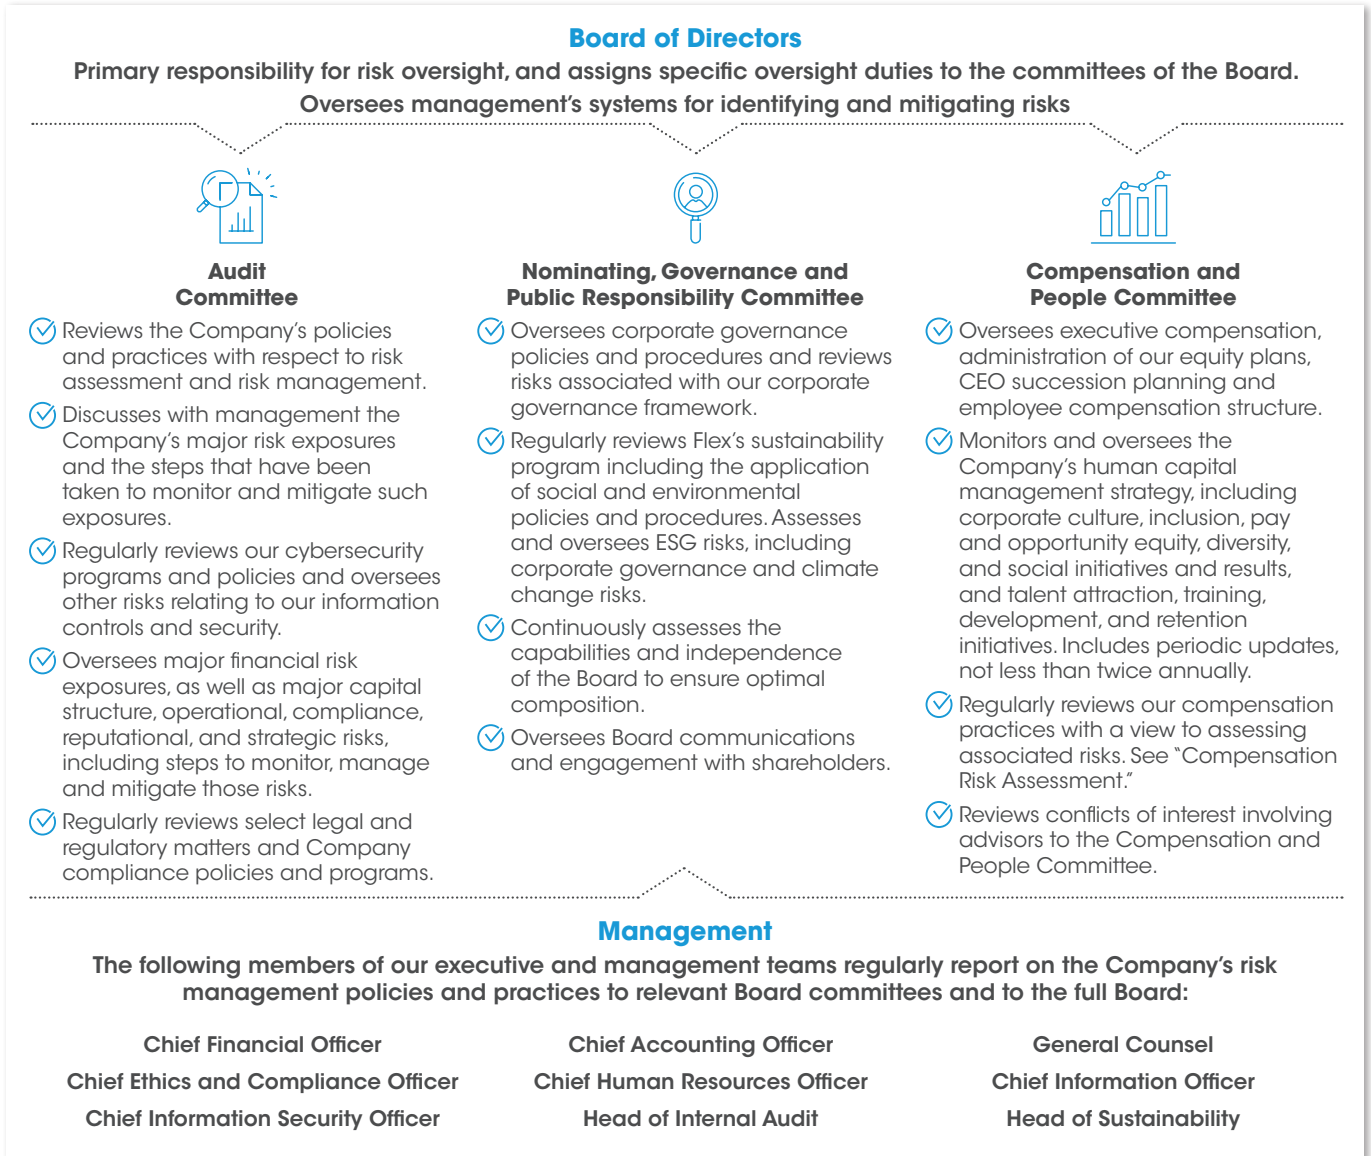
Board of Directors

Primary responsibility for risk oversight, and assigns specific oversight duties to the committees of the Board. Oversees management's systems for identifying and mitigating risks

Audit Committee

Reviews the Company's policies and practices with respect to risk assessment and risk management.

Discusses with management the Company's major risk exposures and the steps that have been taken to monitor and mitigate such exposures.

Regularly reviews our cybersecurity programs and policies and oversees other risks relating to our information controls and security.

Oversees major financial risk exposures, as well as major capital structure, operational, compliance, reputational, and strategic risks, including steps to monitor, manage and mitigate those risks.

Regularly reviews select legal and regulatory matters and Company compliance policies and programs.

Nominating, Governance and Public Responsibility Committee

Oversees corporate governance policies and procedures and reviews risks associated with our corporate governance framework.

Regularly reviews Flex's sustainability program including the application of social and environmental policies and procedures. Assesses and oversees ESG risks, including corporate governance and climate change risks.

Continuously assesses the capabilities and independence of the Board to ensure optimal composition.

Oversees Board communications and engagement with shareholders.

Compensation and People Committee

Oversees executive compensation, administration of our equity plans, CEO succession planning and employee compensation structure.

Monitors and oversees the Company's human capital management strategy, including corporate culture, inclusion, pay and opportunity equity, diversity, and social initiatives and results, and talent attraction, training, development, and retention initiatives. Includes periodic updates, not less than twice annually.

Regularly reviews our compensation practices with a view to assessing associated risks. See "Compensation Risk Assessment."

Reviews conflicts of interest involving advisors to the Compensation and People Committee.

Management

The following members of our executive and management teams regularly report on the Company's risk management policies and practices to relevant Board committees and to the full Board:

Chief Financial Officer
Chief Ethics and Compliance Officer
Chief Information Security Officer

Chief Accounting Officer
Chief Human Resources Officer
Head of Internal Audit

General Counsel
Chief Information Officer
Head of Sustainability